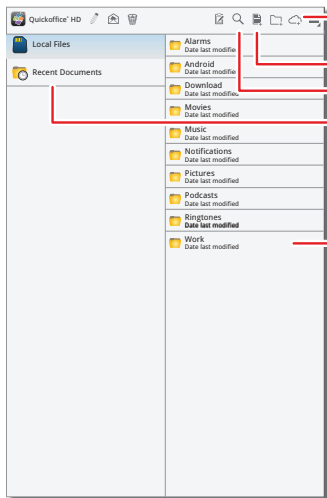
Quickoffice® HD

Local Files

Recent Documents

Alarms
Date last modified

Android
Date last modified

Download
Date last modified

Movies
Date last modified

Music
Date last modified

Notifications
Date last modified

Pictures
Date last modified

Podcasts
Date last modified

Ringtones
Date last modified

Work
Date last modified